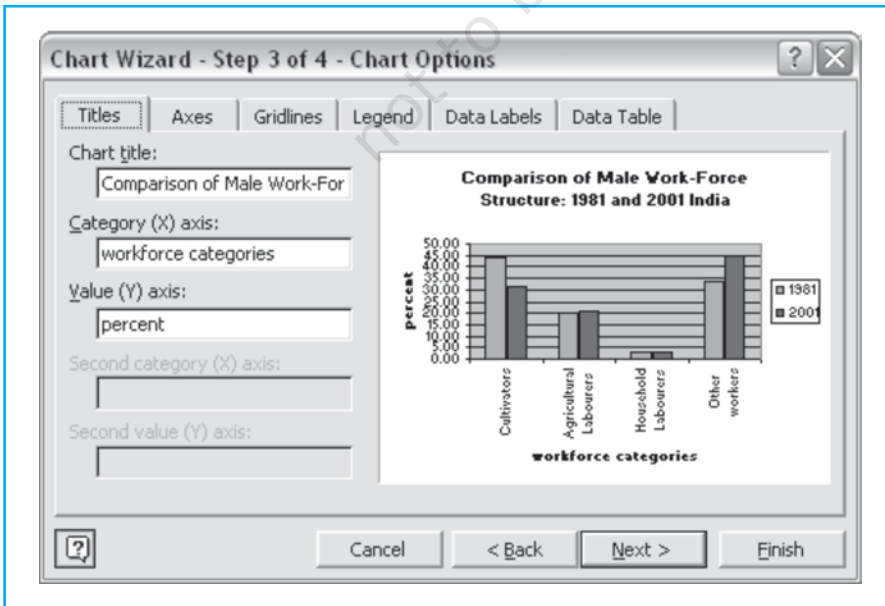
not to be

Chart Wizard - Step 3 of 4 - Chart Options

?

Titles Axes Gridlines Legend Data Labels Data Table

Chart title:

Comparison of Male Work-For

Category (X) axis:

workforce categories

Value (Y) axis:

percent

Second category (X) axis:

Second value (Y) axis:

Comparison of Male Work-Force Structure: 1981 and 2001 India

50.00
45.00
40.00
35.00
30.00
25.00
20.00
15.00
10.00
5.00
0.00

percent

1981
2001

Cultivators

Agricultural Labourers

Household Labourers

Other workers

workforce categories

Cancel

< Back

Next >

Finish